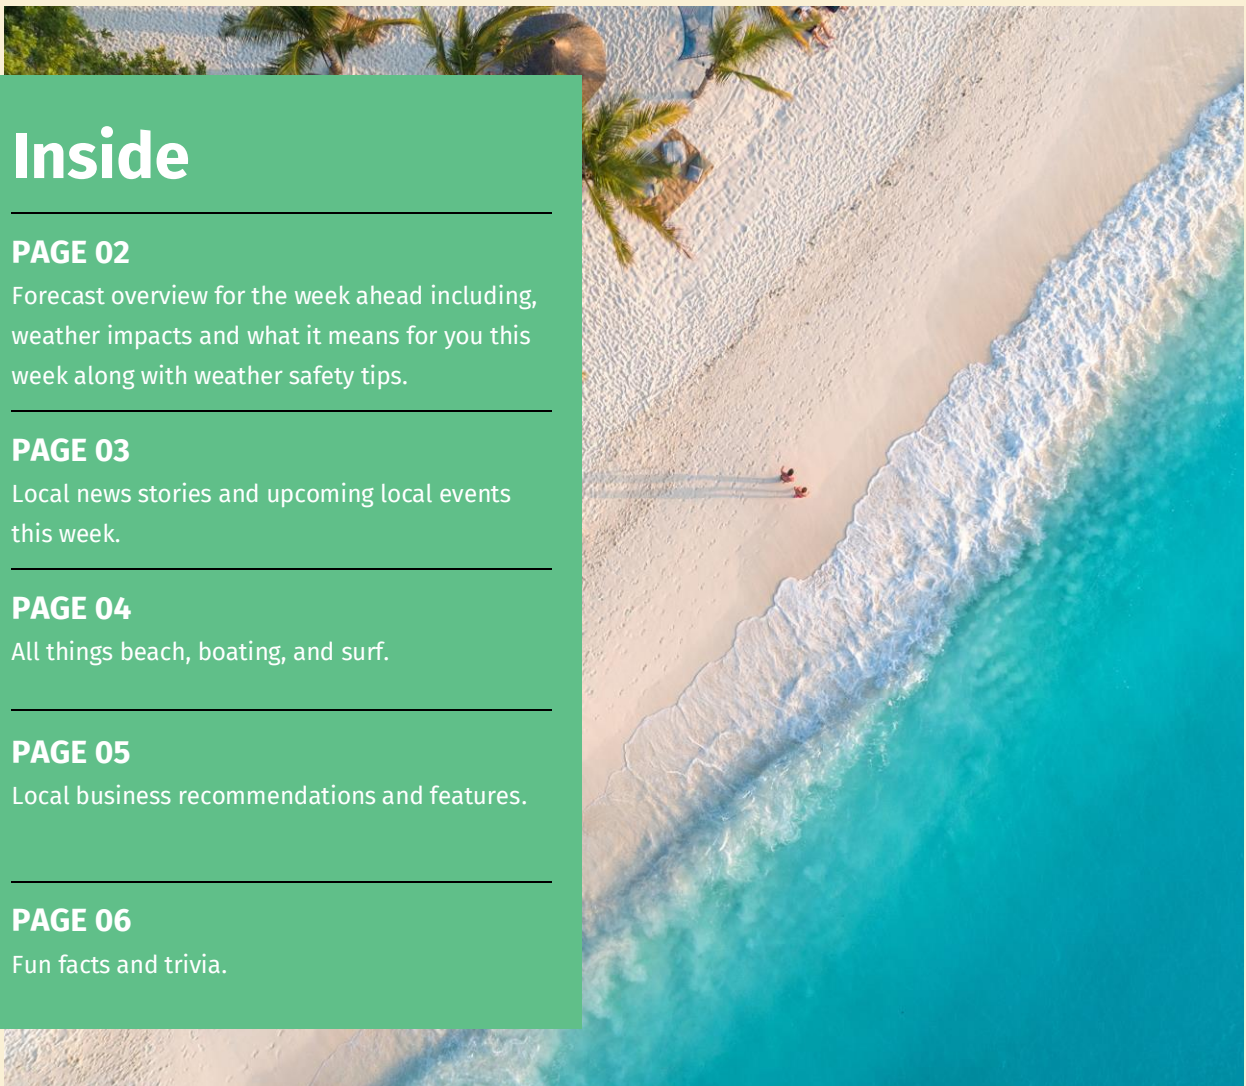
Inside

PAGE 02
Forecast overview for the week ahead including, weather impacts and what it means for you this week along with weather safety tips.

PAGE 03
Local news stories and upcoming local events this week.

PAGE 04
All things beach, boating, and surf.

PAGE 05
Local business recommendations and features.

PAGE 06
Fun facts and trivia.